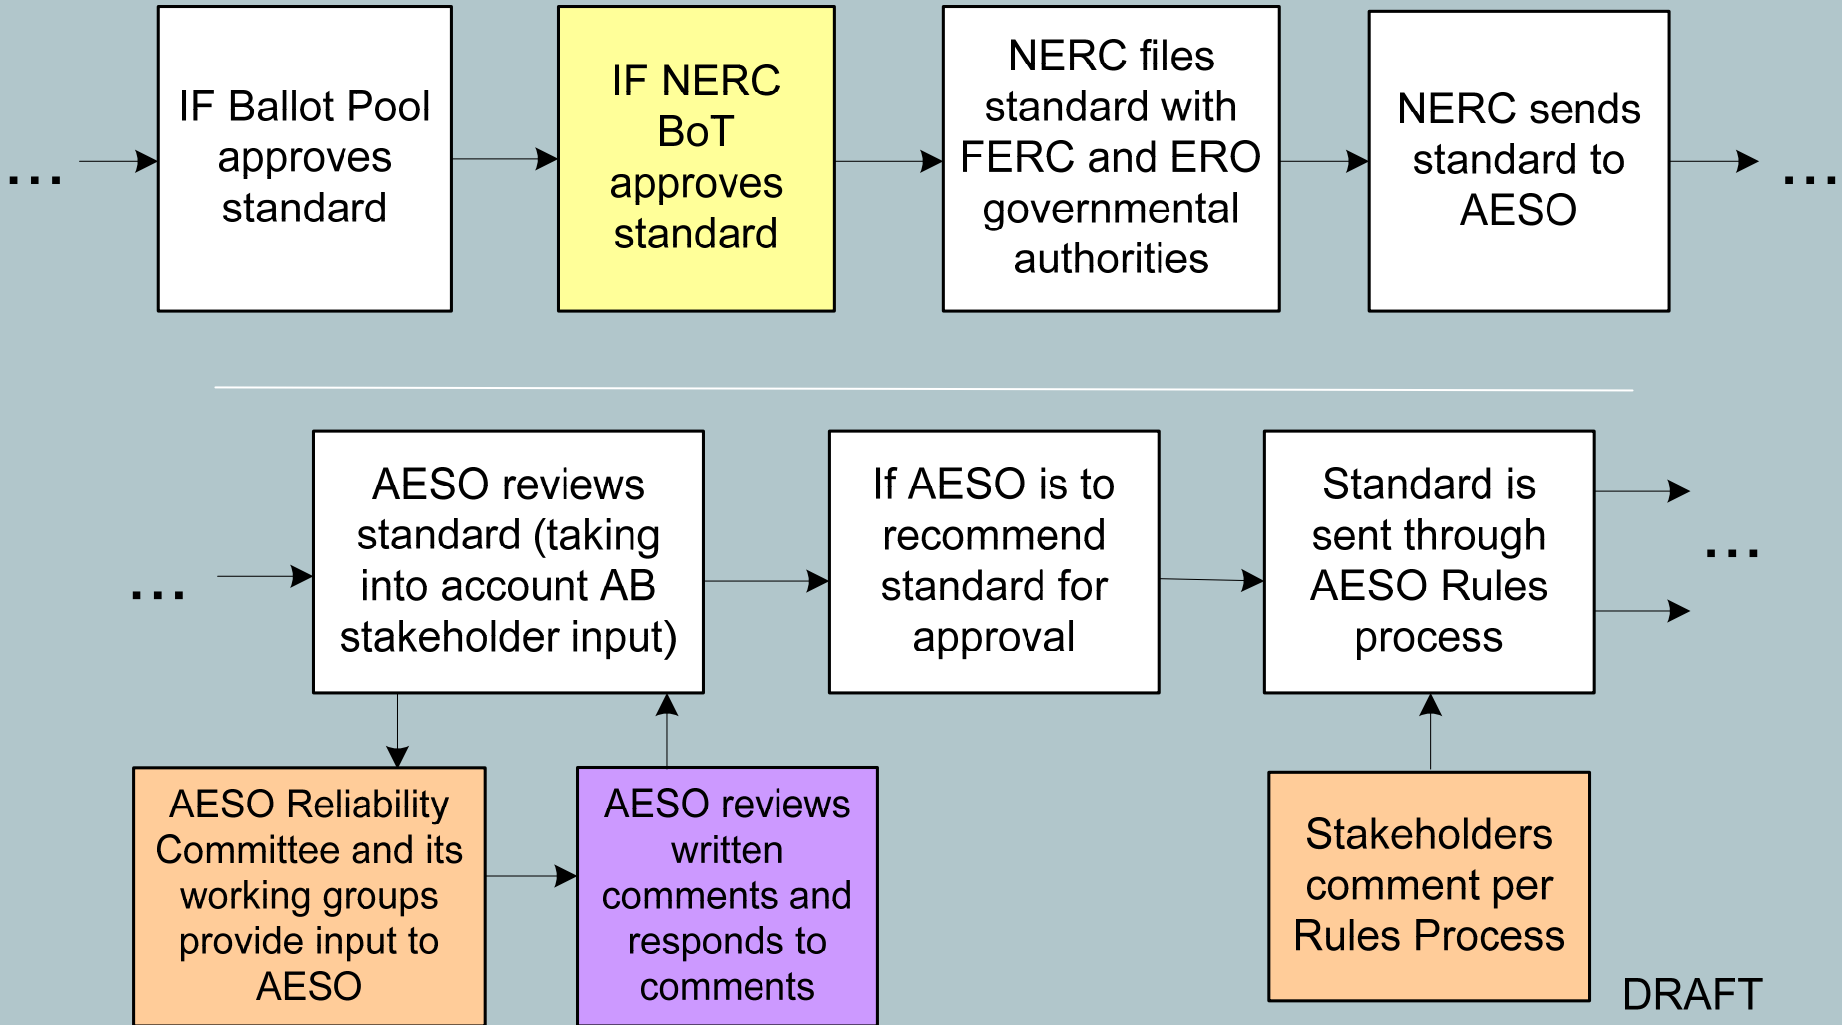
…

IF Ballot Pool approves standard

IF NERC BoT approves standard

NERC files standard with FERC and ERO governmental authorities

NERC sends standard to AESO

…

…

AESO reviews standard (taking into account AB stakeholder input)

If AESO is to recommend standard for approval

Standard is sent through AESO Rules process

…

AESO Reliability Committee and its working groups provide input to AESO

AESO reviews written comments and responds to comments

Stakeholders comment per Rules Process

DRAFT